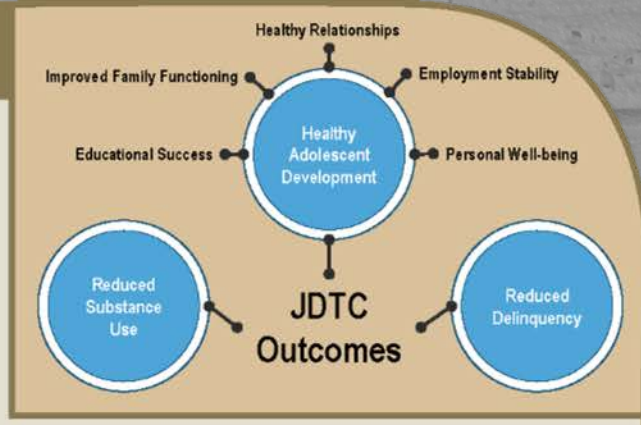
Healthy Relationships

Improved Family Functioning

Employment Stability

Educational Success

Healthy Adolescent Development

Personal Well-being

Reduced Substance Use

JDTC Outcomes

Reduced Delinquency